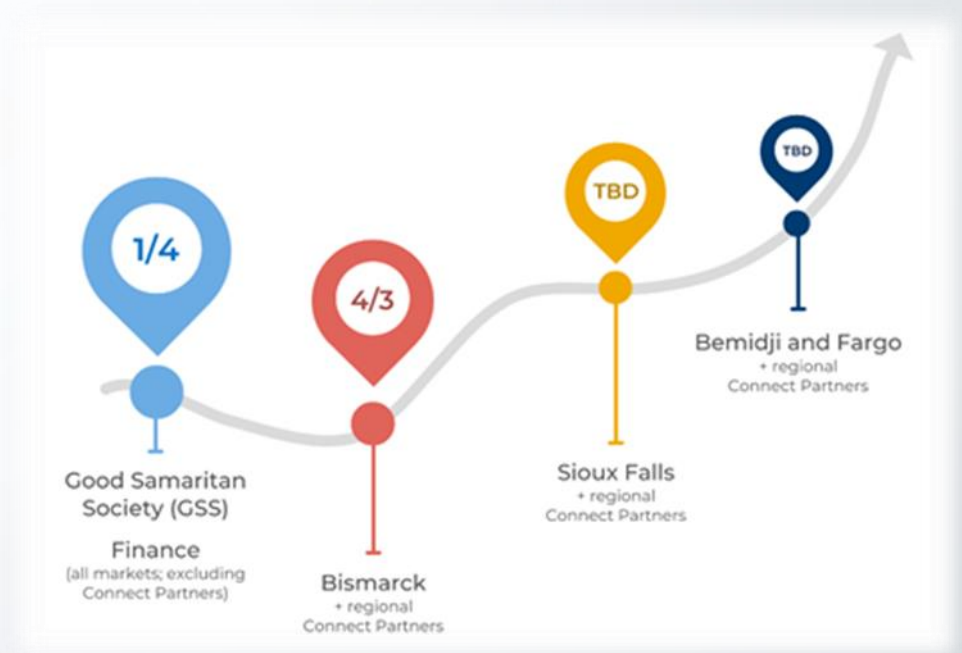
1/4

Good Samaritan Society (GSS)

Finance
(all markets; excluding Connect Partners)

4/3

Bismarck
+ regional
Connect Partners

TBD

Sioux Falls
+ regional
Connect Partners

TBD

Bemidji and Fargo
+ regional
Connect Partners